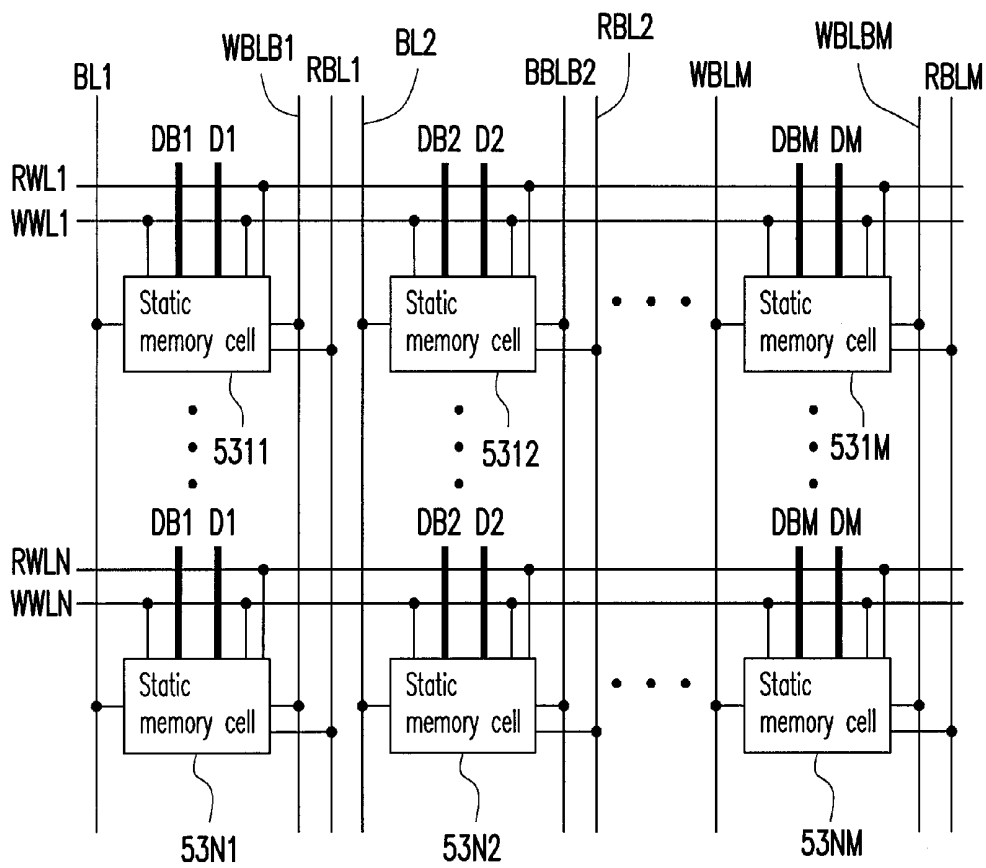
BL1
WBLB1
RBL1
BL2
BBLB2
RBL2
WBLM
WBLBM
RBLM

DB1 D1
DB2 D2
DBM DM

RWL1
WWL1

Static memory cell
Static memory cell
Static memory cell

5311
5312
531M

DB1 D1
DB2 D2
DBM DM

RWLN
WWLN

Static memory cell
Static memory cell
Static memory cell

53N1
53N2
53NM